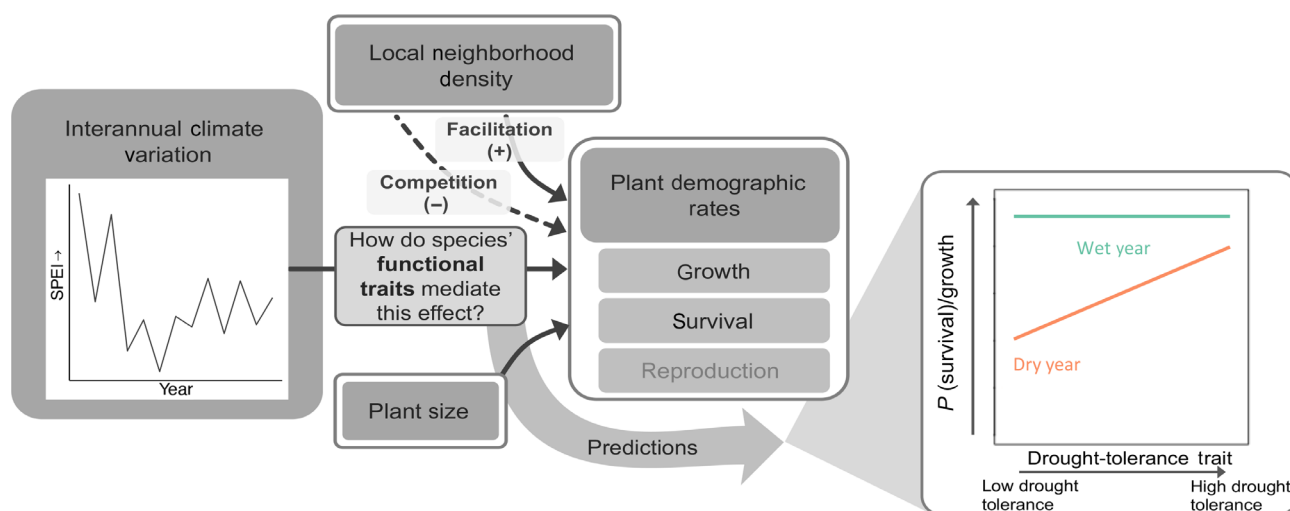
Local neighborhood density

Interannual climate variation

SPEI →

Year

Facilitation (+)

Competition (−)

How do species' **functional traits** mediate this effect?

Plant size

Plant demographic rates

Growth

Survival

Reproduction

Predictions

$P$ (survival)/growth

Wet year

Dry year

Drought-tolerance trait

Low drought tolerance

High drought tolerance